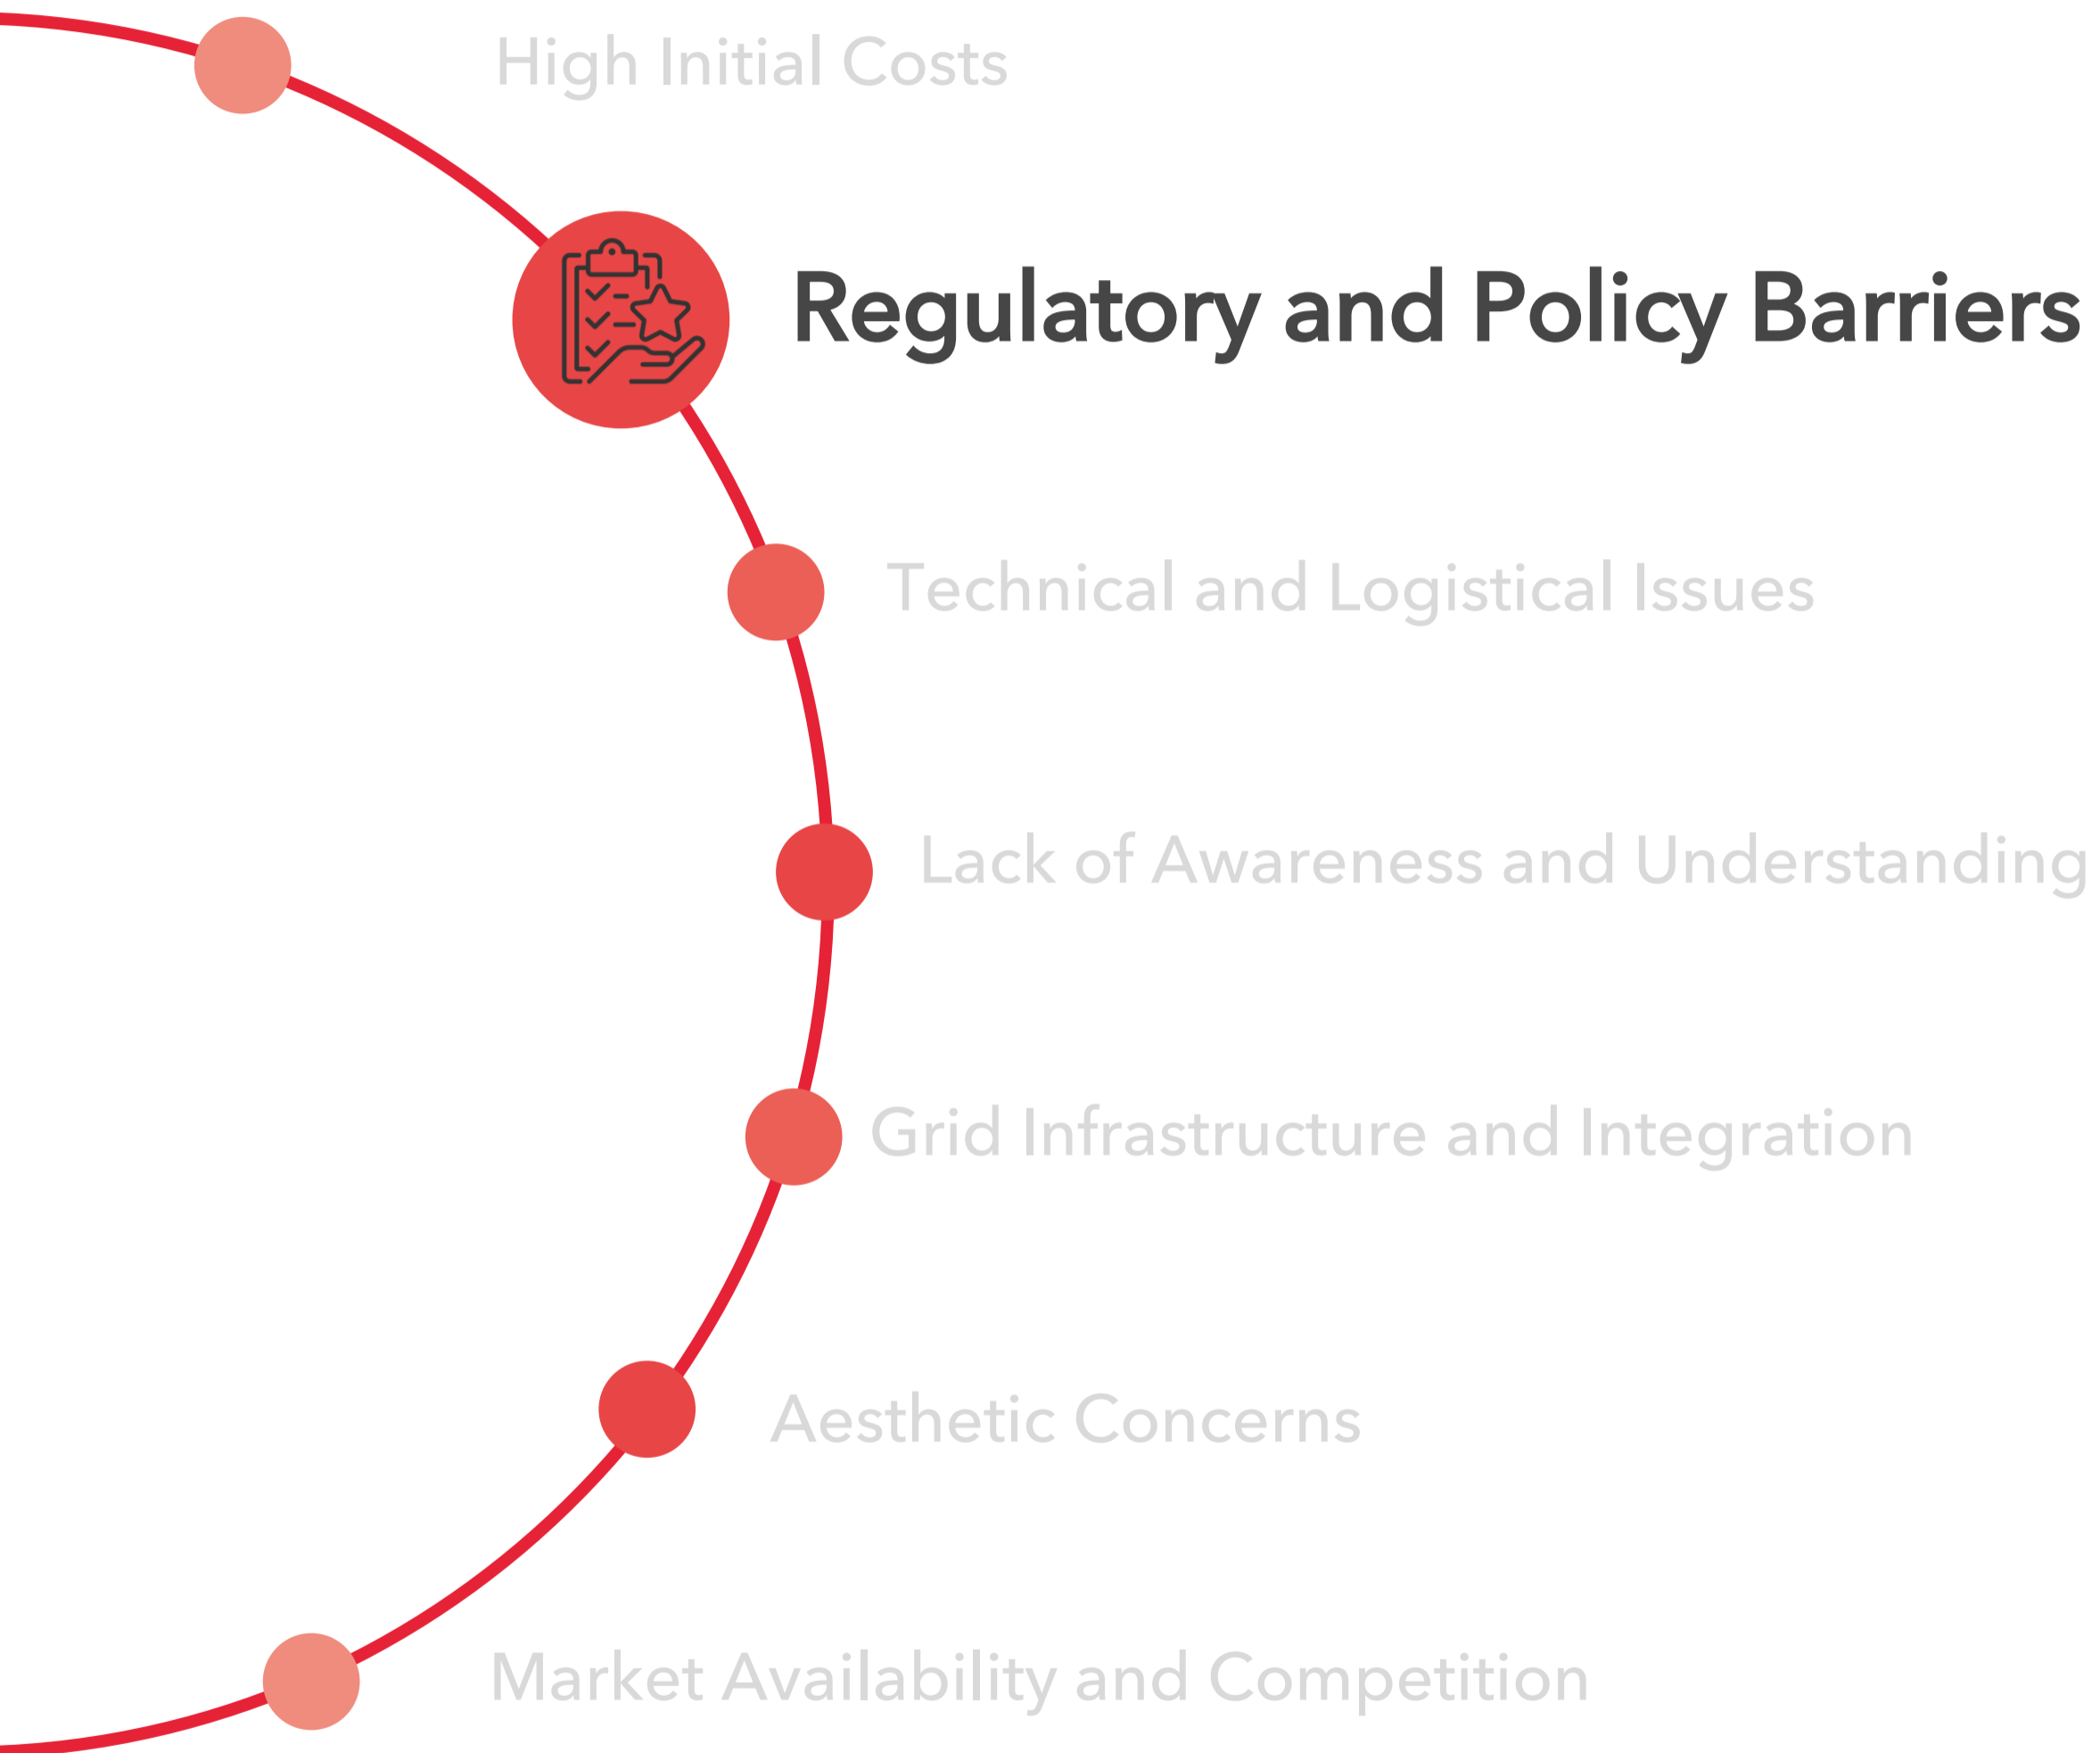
High Initial Costs

Regulatory and Policy Barriers

Technical and Logistical Issues

Lack of Awareness and Understanding

Grid Infrastructure and Integration

Aesthetic Concerns

Market Availability and Competition